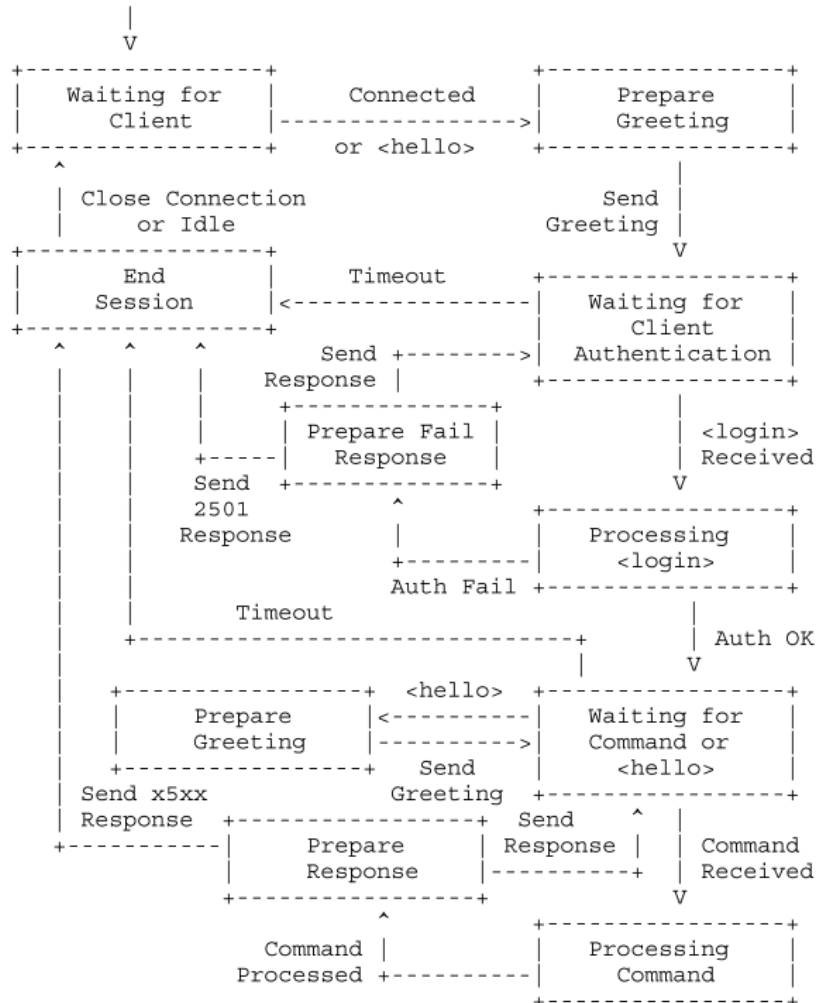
Waiting for Client

Connected or <hello>

Prepare Greeting

Send Greeting

Close Connection or Idle

End Session

Timeout

Waiting for Client Authentication

Send Response

Prepare Fail Response

<login> Received

Send 2501 Response

Processing <login>

Auth Fail

Timeout

Auth OK

Prepare Greeting

<hello>

Send Greeting

Waiting for Command or <hello>

Send x5xx Response

Prepare Response

Send Response

Command Received

Command Processed

Processing Command